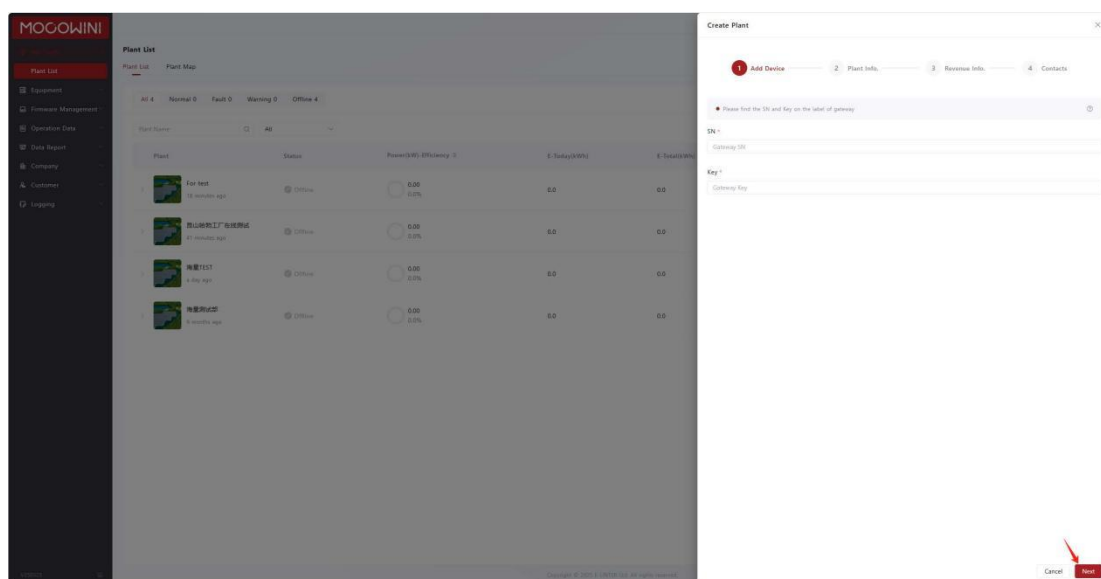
MOCOWINI

Plant List
Equipment
Firmware Management
Operation Data
Data Report
Company
Customer
Logging

Plant List

Plant List Plant Map

All 4 Normal 0 Fault 0 Warning 0 Offline 4

Plant Name All

| Plant | Status | Power(kW)/Efficiency | E-Today(kWh) | E-Total(kWh) |
|---|---|---|---|---|
| For test 16 minutes ago | Offline | 0.00 0.0% | 0.0 | 0.0 |
| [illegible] 41 minutes ago | Offline | 0.00 0.0% | 0.0 | 0.0 |
| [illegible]TEST a day ago | Offline | 0.00 0.0% | 0.0 | 0.0 |
| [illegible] 6 months ago | Offline | 0.00 0.0% | 0.0 | 0.0 |

Create Plant

1 Add Device 2 Plant Info. 3 Revenue Info. 4 Contacts

Please find the SN and Key on the label of gateway

SN *
Gateway SN

Key *
Gateway Key

Cancel Next